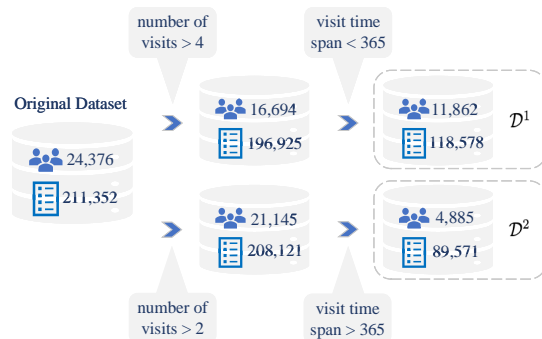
number of visits > 4

visit time span < 365

Original Dataset

24,376

211,352

16,694

196,925

11,862

118,578

$\mathcal{D}^1$

21,145

208,121

4,885

89,571

$\mathcal{D}^2$

number of visits > 2

visit time span > 365